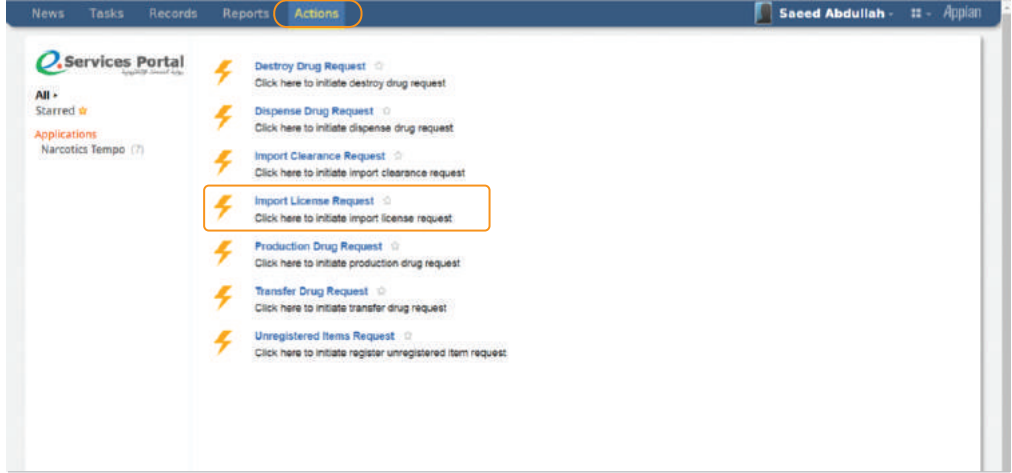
News Tasks Records Reports Actions

Saeed Abdullah · Appian

e Services Portal
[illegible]

All ▸
Starred ☆

Applications
Narcotics Tempo (7)

Destroy Drug Request ☆
Click here to initiate destroy drug request

Dispense Drug Request ☆
Click here to initiate dispense drug request

Import Clearance Request ☆
Click here to initiate import clearance request

Import License Request ☆
Click here to initiate import license request

Production Drug Request ☆
Click here to initiate production drug request

Transfer Drug Request ☆
Click here to initiate transfer drug request

Unregistered Items Request ☆
Click here to initiate register unregistered item request